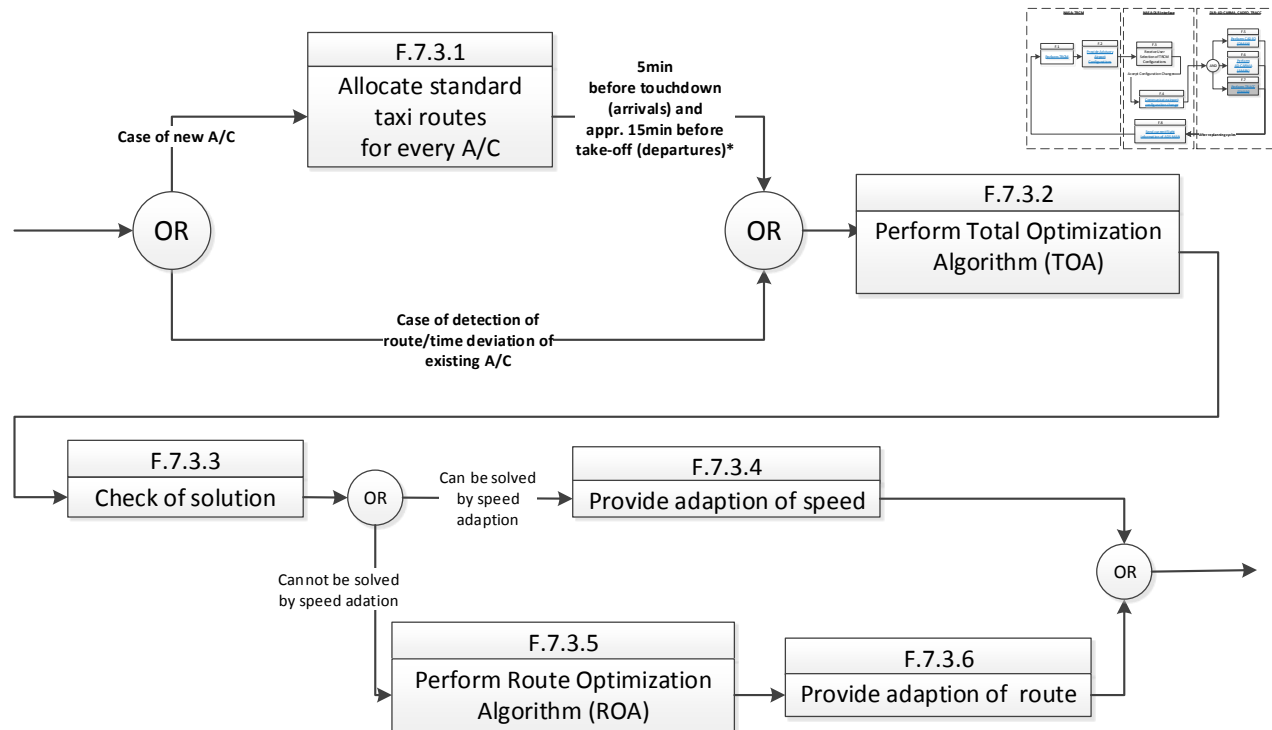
F.7.3.1
Allocate standard taxi routes for every A/C

Case of new A/C

5min before touchdown (arrivals) and appr. 15min before take-off (departures)*

OR

OR

F.7.3.2
Perform Total Optimization Algorithm (TOA)

Case of detection of route/time deviation of existing A/C

F.7.3.3
Check of solution

OR

Can be solved by speed adaption

F.7.3.4
Provide adaption of speed

OR

Cannot be solved by speed adation

F.7.3.5
Perform Route Optimization Algorithm (ROA)

F.7.3.6
Provide adaption of route

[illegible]